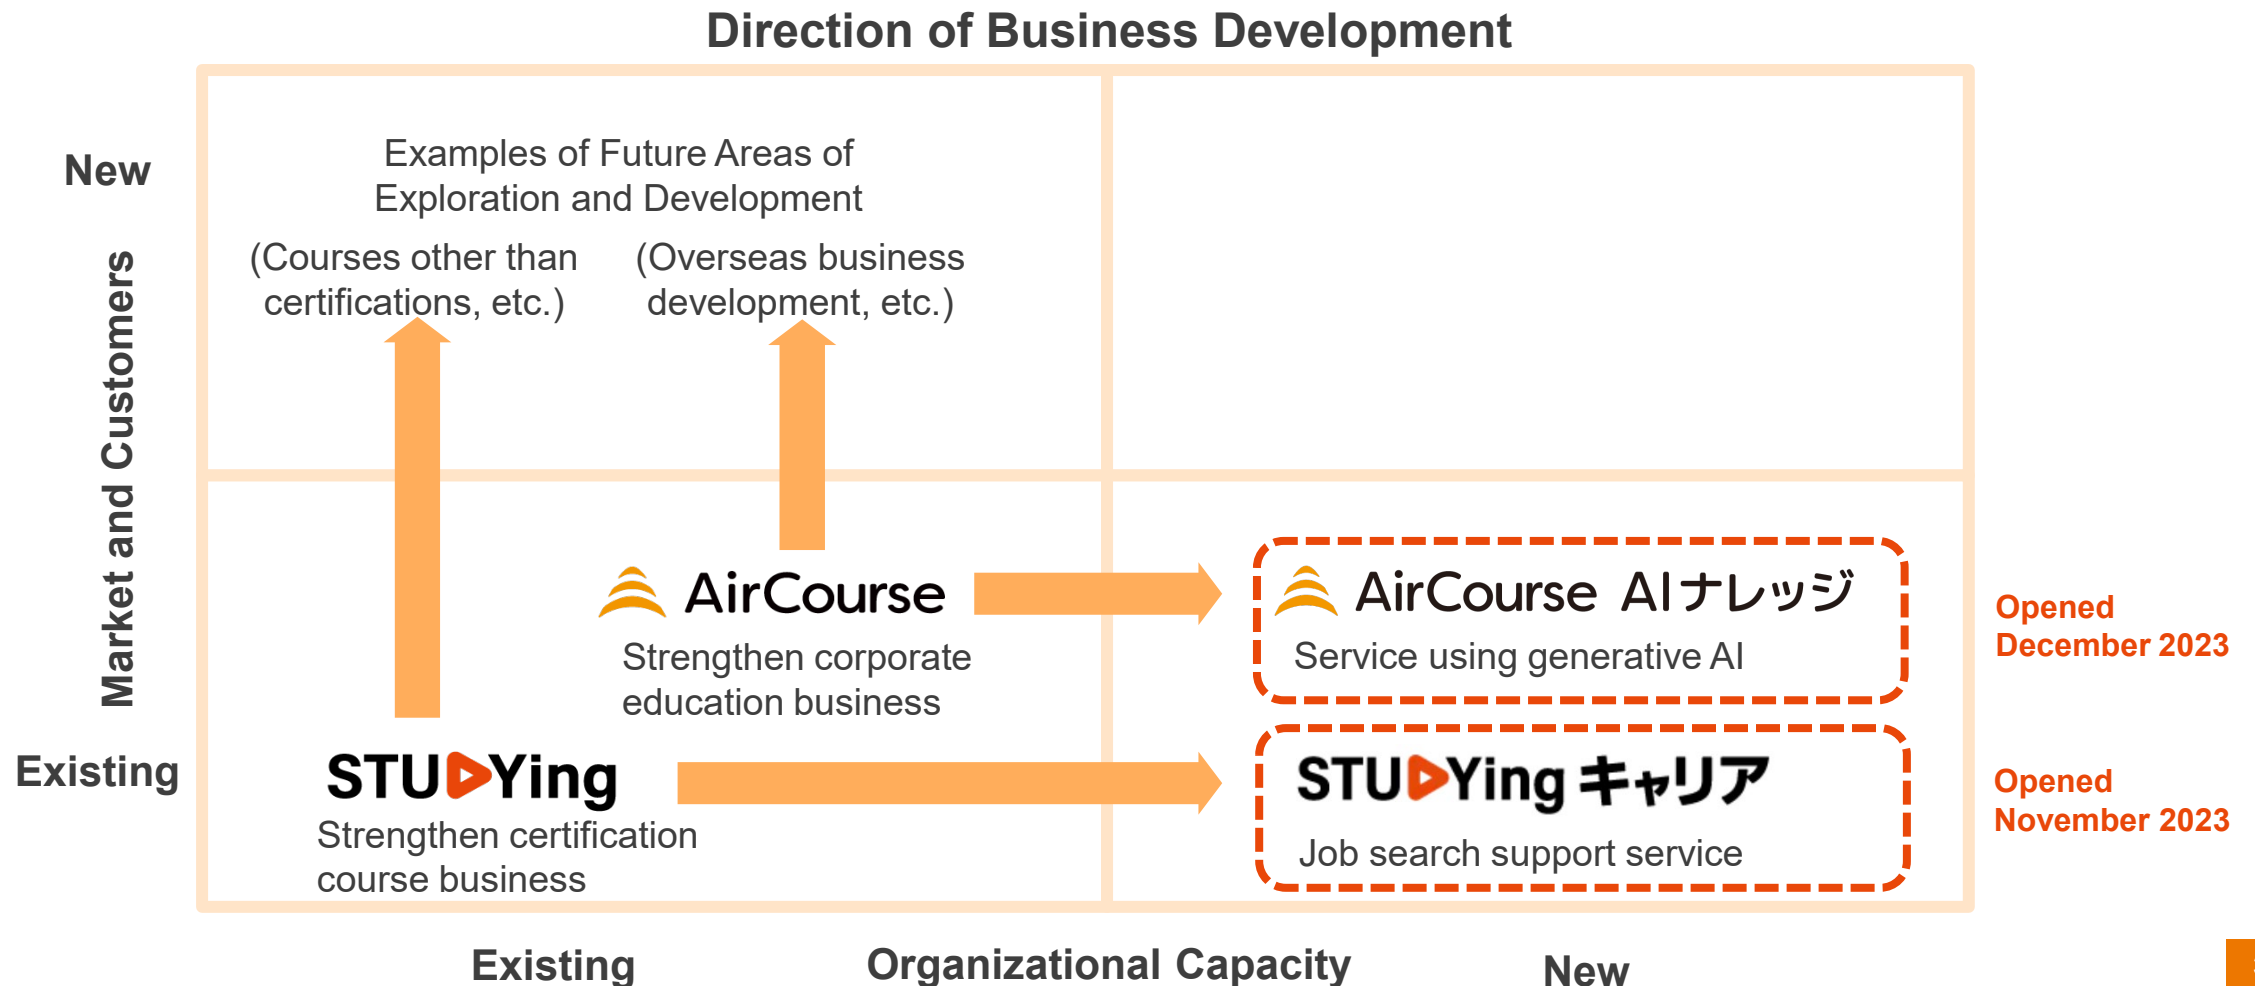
Direction of Business Development

New

Market and Customers

Existing

Examples of Future Areas of Exploration and Development

(Courses other than certifications, etc.)

(Overseas business development, etc.)

AirCourse

Strengthen corporate education business

AirCourse AIナレッジ

Service using generative AI

Opened December 2023

STUDYing

Strengthen certification course business

STUDYing キャリア

Job search support service

Opened November 2023

Existing

Organizational Capacity

New